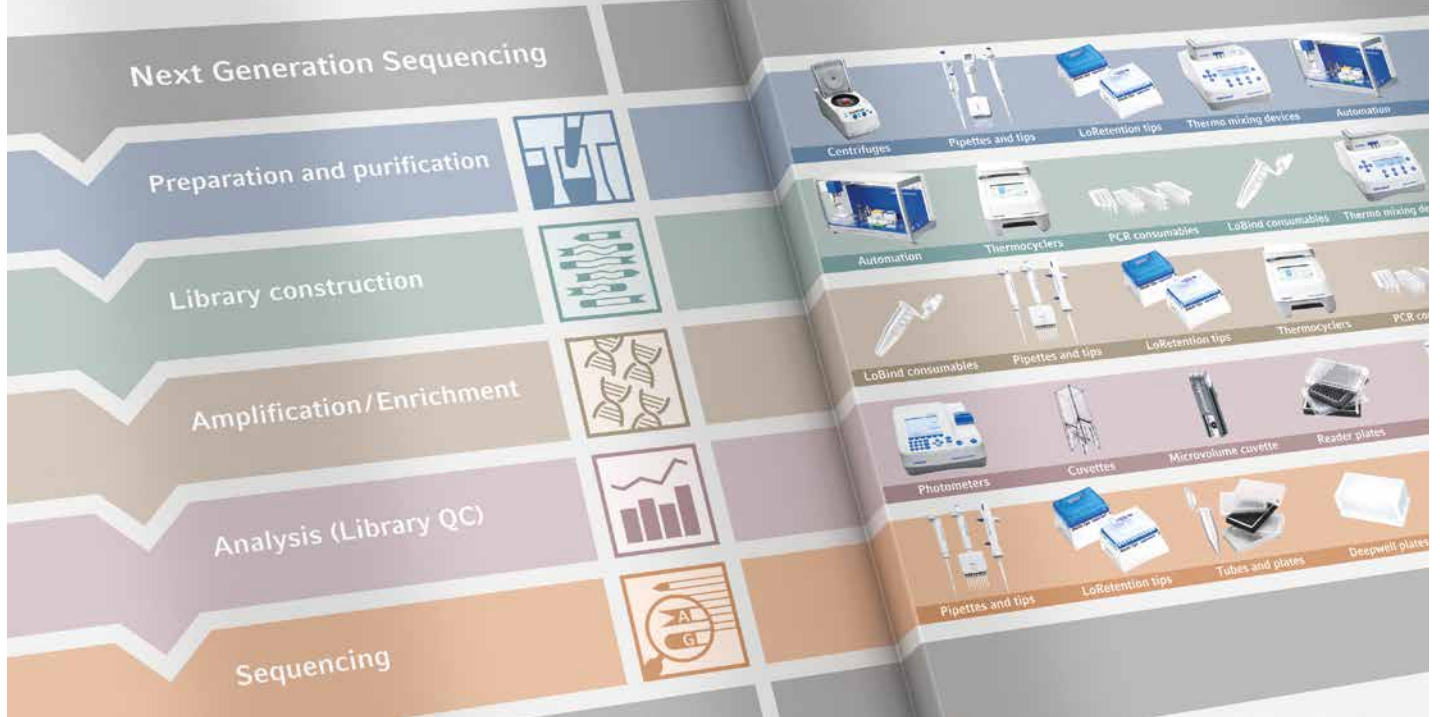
Next Generation Sequencing

Preparation and purification

Library construction

Amplification/Enrichment

Analysis (Library QC)

Sequencing

A
G

Centrifuges
Pipettes and tips
LoRetention tips
Thermo mixing devices
Automation

Automation
Thermocyclers
PCR consumables
LoBind consumables
Thermo mixing de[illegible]

LoBind consumables
Pipettes and tips
LoRetention tips
Thermocyclers
PCR co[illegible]

Photometers
Cuvettes
Microvolume cuvette
Reader plates

Pipettes and tips
LoRetention tips
Tubes and plates
Deepwell plates